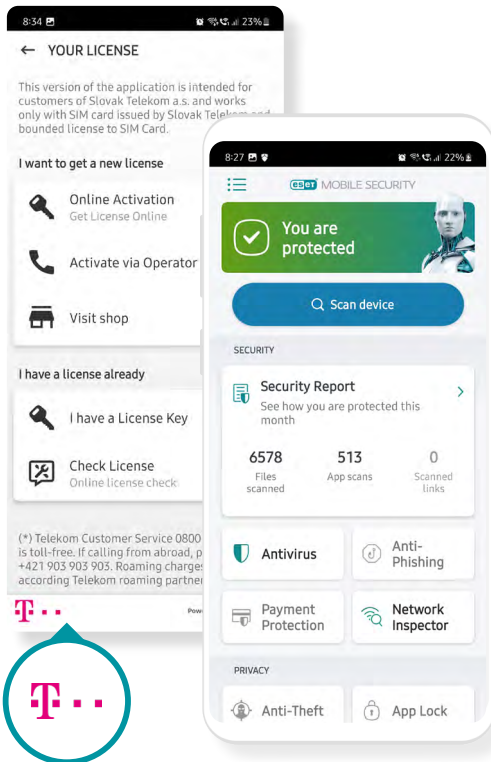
8:34
23%

← YOUR LICENSE

This version of the application is intended for customers of Slovak Telekom a.s. and works only with SIM card issued by Slovak Telekom and bounded license to SIM Card.

I want to get a new license

Online Activation
Get License Online

Activate via Operator

Visit shop

I have a license already

I have a License Key

Check License
Online license check

(*) Telekom Customer Service 0800 is toll-free. If calling from abroad, p +421 903 903 903. Roaming charges according Telekom roaming partner

T · ·
Pow

T · ·

8:27
22%

ESET MOBILE SECURITY

You are protected

Scan device

SECURITY

Security Report
See how you are protected this month

6578
Files scanned

513
App scans

0
Scanned links

Antivirus

Anti-Phishing

Payment Protection

Network Inspector

PRIVACY

Anti-Theft

App Lock